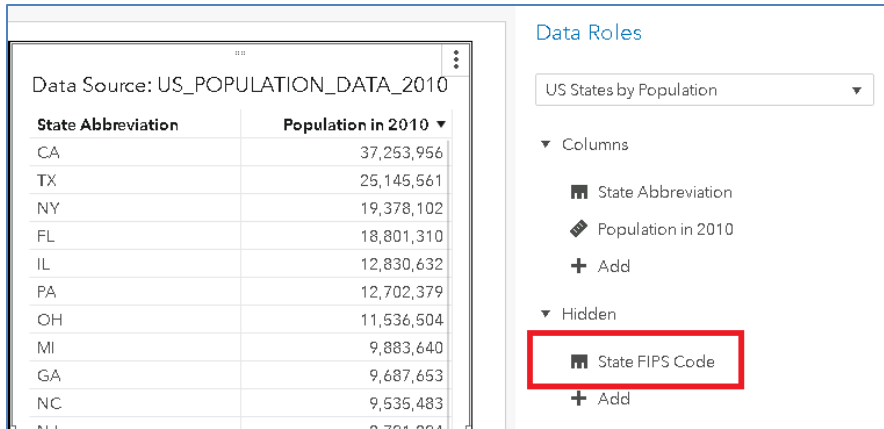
Data Source: US_POPULATION_DATA_2010

| State Abbreviation | Population in 2010 ▼ |
|---|---|
| CA | 37,253,956 |
| TX | 25,145,561 |
| NY | 19,378,102 |
| FL | 18,801,310 |
| IL | 12,830,632 |
| PA | 12,702,379 |
| OH | 11,536,504 |
| MI | 9,883,640 |
| GA | 9,687,653 |
| NC | 9,535,483 |
| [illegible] | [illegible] |

Data Roles

US States by Population

▼ Columns

State Abbreviation

Population in 2010

+ Add

▼ Hidden

State FIPS Code

+ Add